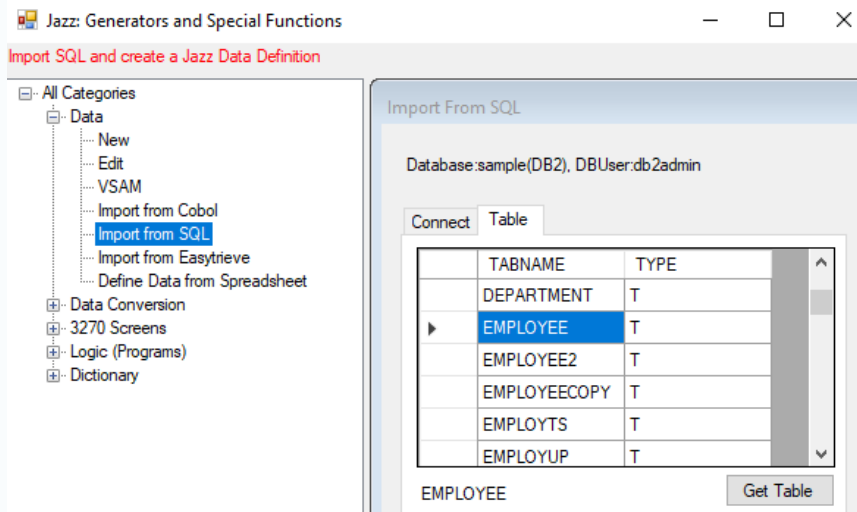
Jazz: Generators and Special Functions

Import SQL and create a Jazz Data Definition

All Categories
Data
New
Edit
VSAM
Import from Cobol
Import from SQL
Import from Easytrieve
Define Data from Spreadsheet
Data Conversion
3270 Screens
Logic (Programs)
Dictionary

Import From SQL

Database:sample(DB2), DBUser:db2admin

Connect
Table

| | TABNAME | TYPE |
|---|---|---|
| | DEPARTMENT | T |
| | EMPLOYEE | T |
| | EMPLOYEE2 | T |
| | EMPLOYEECOPY | T |
| | EMPLOYTS | T |
| | EMPLOYUP | T |

EMPLOYEE

Get Table